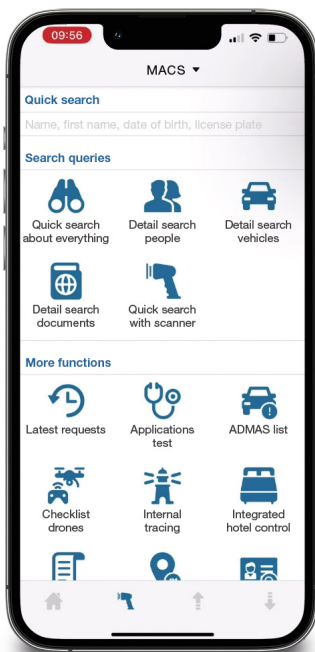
09:56

MACS ▾

Quick search

Name, first name, date of birth, license plate

Search queries

Quick search about everything

Detail search people

Detail search vehicles

Detail search documents

Quick search with scanner

More functions

Latest requests

Applications test

ADMAS list

Checklist drones

Internal tracing

Integrated hotel control